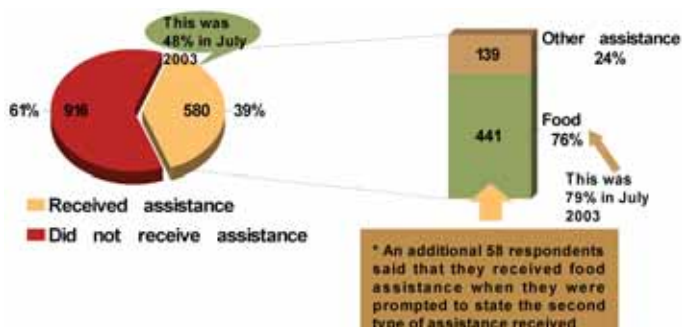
This was 48% in July 2003

61%

916

580

39%

Received assistance

Did not receive assistance

139

Other assistance 24%

441

Food 76%

This was 79% in July 2003

* An additional 58 respondents said that they received food assistance when they were prompted to state the second type of assistance received